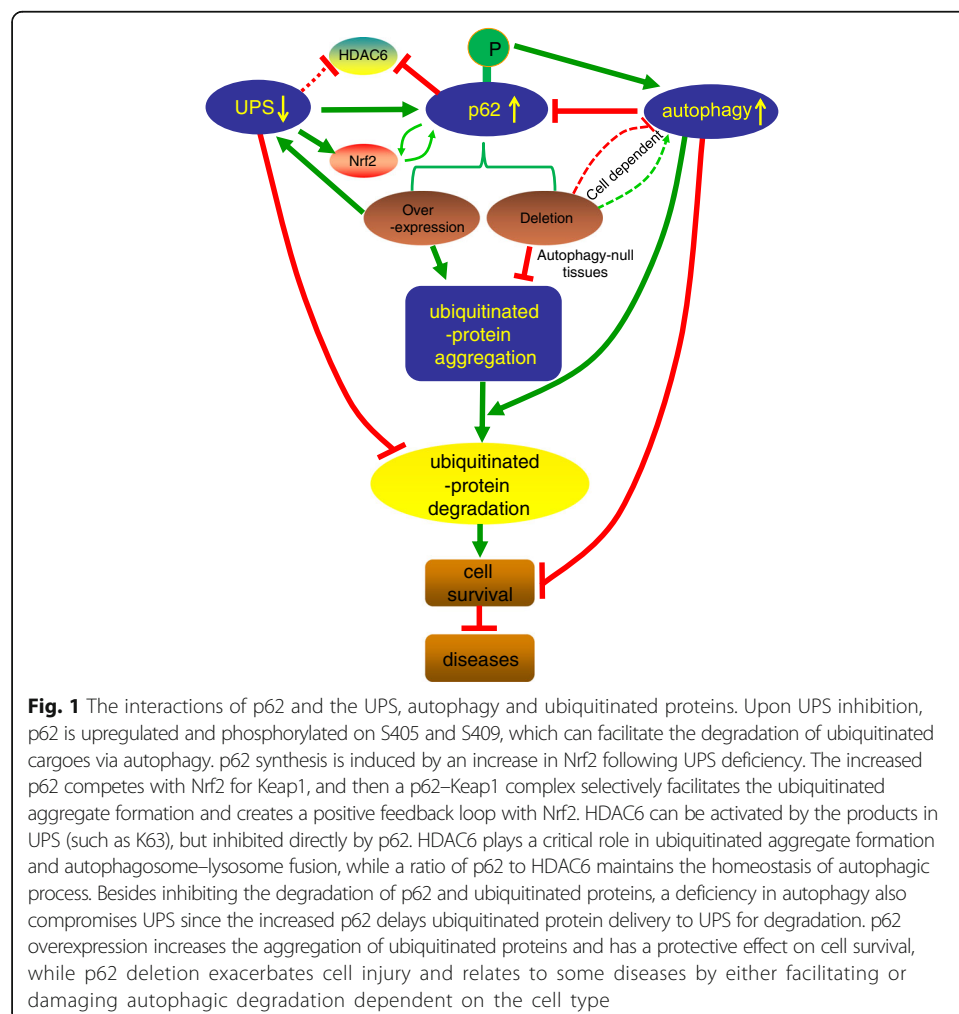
HDAC6

P

UPS↓

p62 ↑

autophagy↑

Nrf2

Cell dependent

Over -expression

Deletion

Autophagy-null tissues

ubiquitinated -protein aggregation

ubiquitinated -protein degradation

cell survival

diseases

**Fig. 1** The interactions of p62 and the UPS, autophagy and ubiquitinated proteins. Upon UPS inhibition, p62 is upregulated and phosphorylated on S405 and S409, which can facilitate the degradation of ubiquitinated cargoes via autophagy. p62 synthesis is induced by an increase in Nrf2 following UPS deficiency. The increased p62 competes with Nrf2 for Keap1, and then a p62–Keap1 complex selectively facilitates the ubiquitinated aggregate formation and creates a positive feedback loop with Nrf2. HDAC6 can be activated by the products in UPS (such as K63), but inhibited directly by p62. HDAC6 plays a critical role in ubiquitinated aggregate formation and autophagosome–lysosome fusion, while a ratio of p62 to HDAC6 maintains the homeostasis of autophagic process. Besides inhibiting the degradation of p62 and ubiquitinated proteins, a deficiency in autophagy also compromises UPS since the increased p62 delays ubiquitinated protein delivery to UPS for degradation. p62 overexpression increases the aggregation of ubiquitinated proteins and has a protective effect on cell survival, while p62 deletion exacerbates cell injury and relates to some diseases by either facilitating or damaging autophagic degradation dependent on the cell type